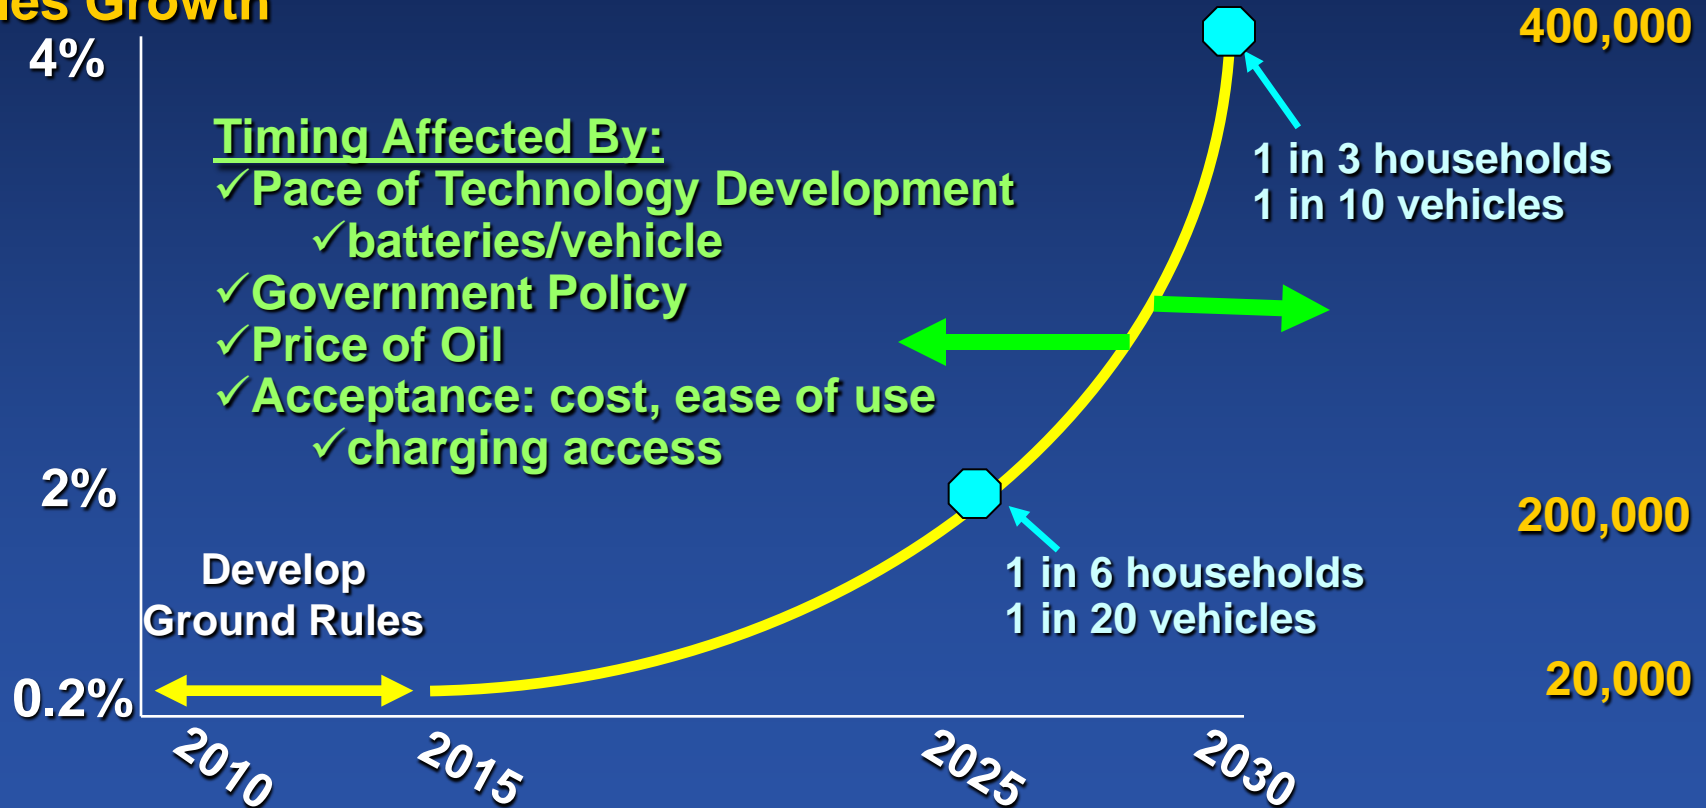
les Growth

4%

400,000

Timing Affected By:
✓Pace of Technology Development
✓batteries/vehicle
✓Government Policy
✓Price of Oil
✓Acceptance: cost, ease of use
✓charging access

1 in 3 households
1 in 10 vehicles

2%

200,000

Develop
Ground Rules

1 in 6 households
1 in 20 vehicles

0.2%

20,000

2010 2015 2025 2030